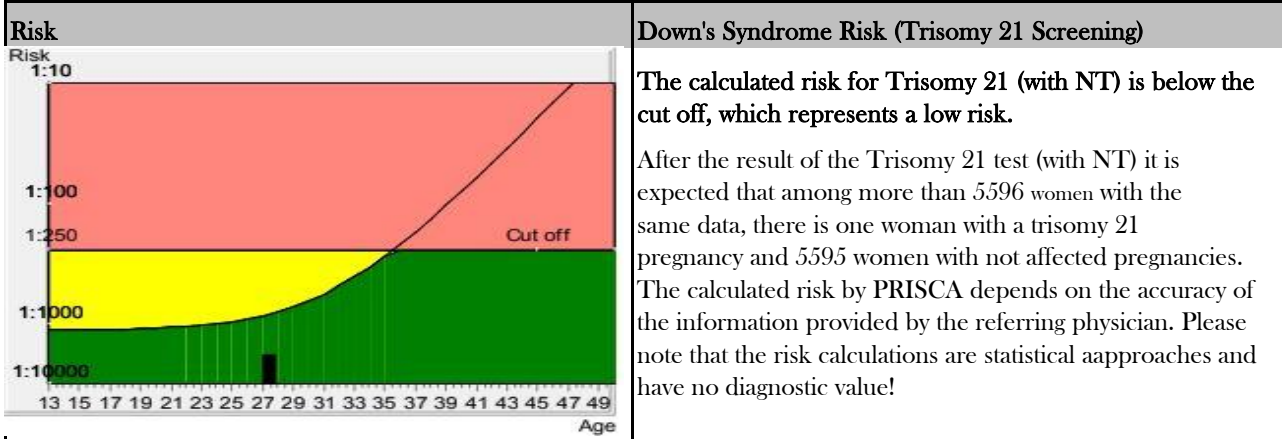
| Risk | Down's Syndrome Risk (Trisomy 21 Screening) |
|---|---|
| Risk<br>1:10<br>1:100<br>1:250 Cut off<br>1:1000<br>1:10000<br>13 15 17 19 21 23 25 27 29 31 33 35 37 39 41 43 45 47 49<br>Age | **The calculated risk for Trisomy 21 (with NT) is below the cut off, which represents a low risk.**<br><br>After the result of the Trisomy 21 test (with NT) it is expected that among more than 5596 women with the same data, there is one woman with a trisomy 21 pregnancy and 5595 women with not affected pregnancies. The calculated risk by PRISCA depends on the accuracy of the information provided by the referring physician. Please note that the risk calculations are statistical aapproaches and have no diagnostic value! |